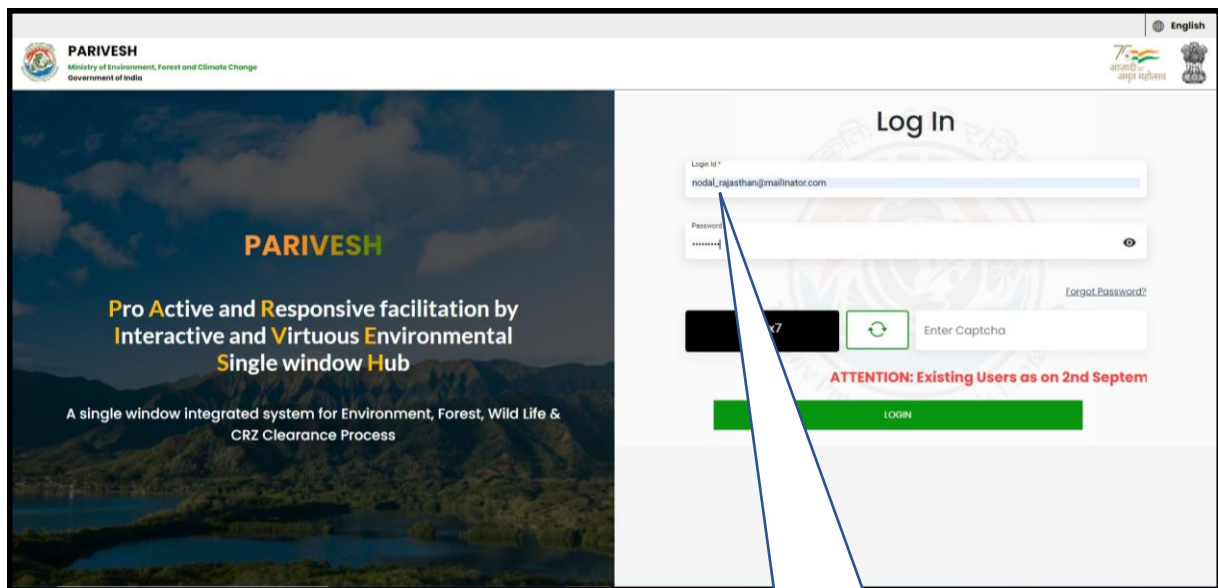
English

PARIVESH
Ministry of Environment, Forest and Climate Change
Government of India

आज़ादी का अमृत महोत्सव

PARIVESH

Pro Active and Responsive facilitation by Interactive and Virtuous Environmental Single window Hub

A single window integrated system for Environment, Forest, Wild Life & CRZ Clearance Process

Log In

Login Id *
nodal_rajasthan@mailinator.com

Password
.........

Forgot Password?

x7

Enter Captcha

ATTENTION: Existing Users as on 2nd Septem

LOGIN